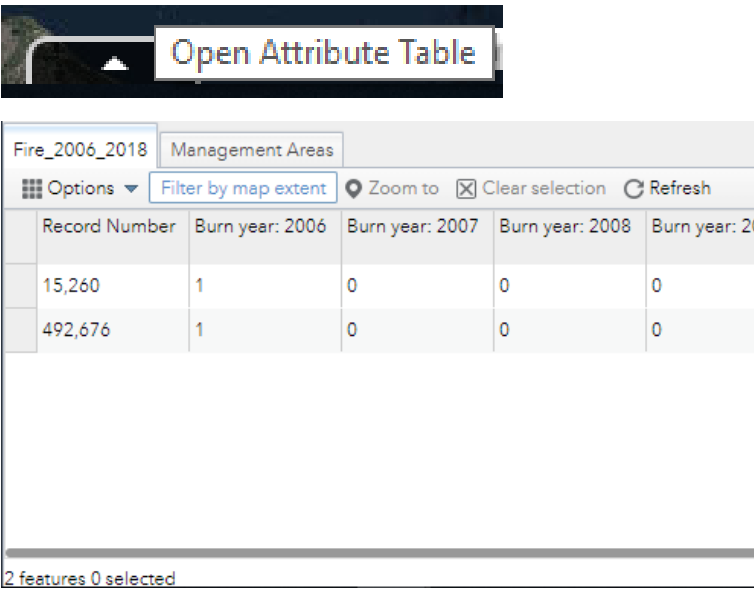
Open Attribute Table

Fire_2006_2018 Management Areas

Options ▾ Filter by map extent Zoom to Clear selection Refresh

| Record Number | Burn year: 2006 | Burn year: 2007 | Burn year: 2008 | Burn year: 2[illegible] |
|---|---|---|---|---|
| 15,260 | 1 | 0 | 0 | 0 |
| 492,676 | 1 | 0 | 0 | 0 |

2 features 0 selected